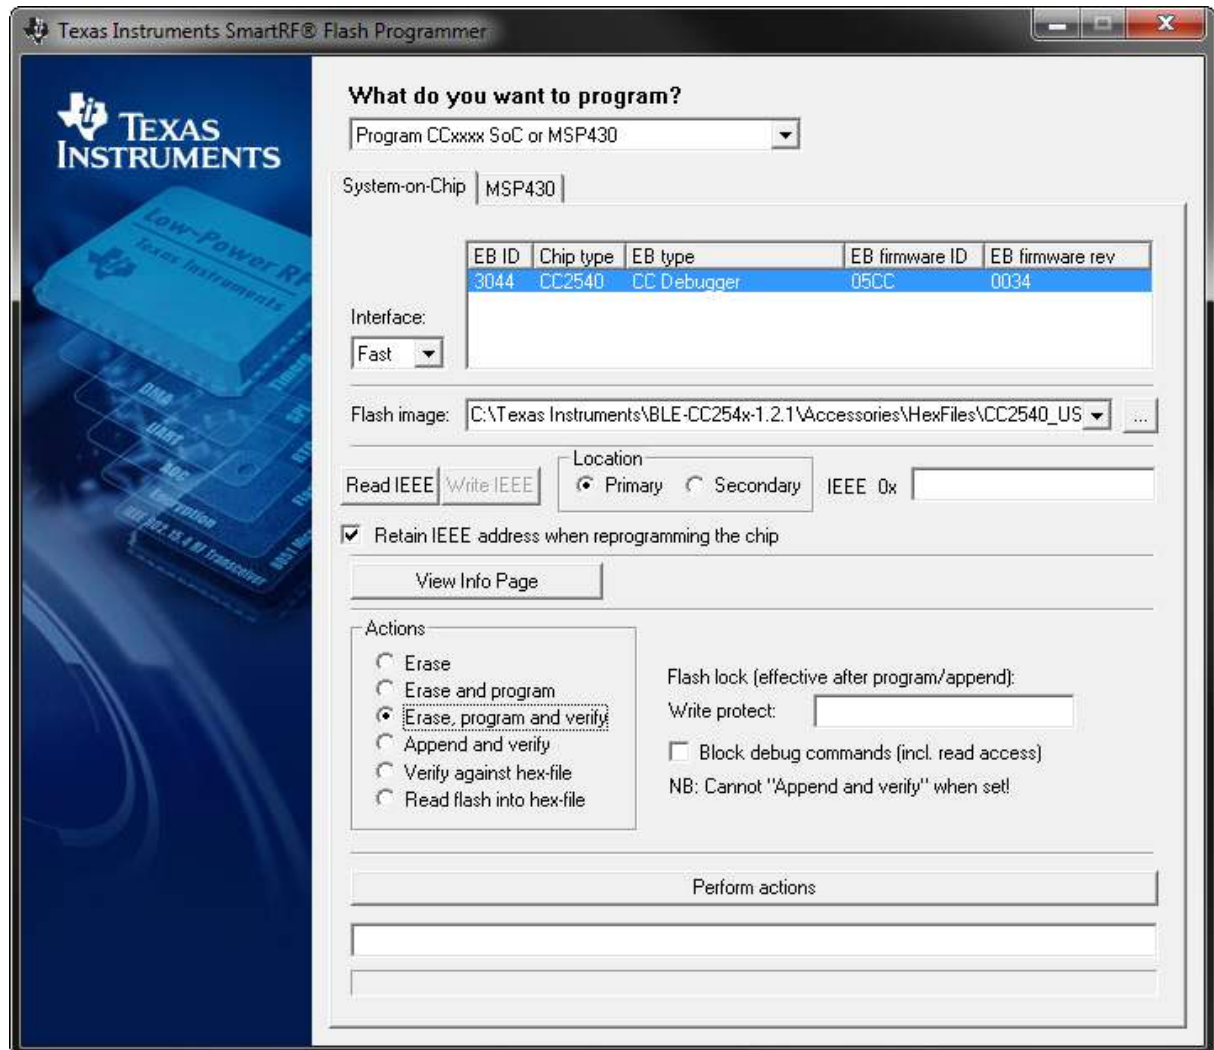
Texas Instruments SmartRF® Flash Programmer

TEXAS INSTRUMENTS

Low-Power RF
Texas Instruments
DMA
UART
AES
Encryption
IEEE 802.15.4 RF Transceiver
Timers
SPI
OTP
Flash
8051 MCU

What do you want to program?

Program CCxxxx SoC or MSP430

System-on-Chip | MSP430

| EB ID | Chip type | EB type | EB firmware ID | EB firmware rev |
|---|---|---|---|---|
| 3044 | CC2540 | CC Debugger | 05CC | 0034 |

Interface:
Fast

Flash image: C:\Texas Instruments\BLE-CC254x-1.2.1\Accessories\HexFiles\CC2540_US ...

Read IEEE | Write IEEE
Location
Primary  Secondary
IEEE 0x

Retain IEEE address when reprogramming the chip

View Info Page

Actions
Erase
Erase and program
Erase, program and verify
Append and verify
Verify against hex-file
Read flash into hex-file

Flash lock (effective after program/append):
Write protect:
Block debug commands (incl. read access)
NB: Cannot "Append and verify" when set!

Perform actions